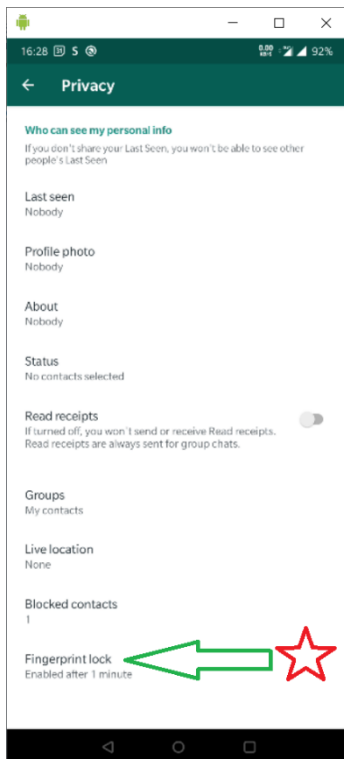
16:28 S 92%

Privacy

Who can see my personal info
If you don't share your Last Seen, you won't be able to see other people's Last Seen

Last seen
Nobody

Profile photo
Nobody

About
Nobody

Status
No contacts selected

Read receipts
If turned off, you won't send or receive Read receipts. Read receipts are always sent for group chats.

Groups
My contacts

Live location
None

Blocked contacts
1

Fingerprint lock
Enabled after 1 minute